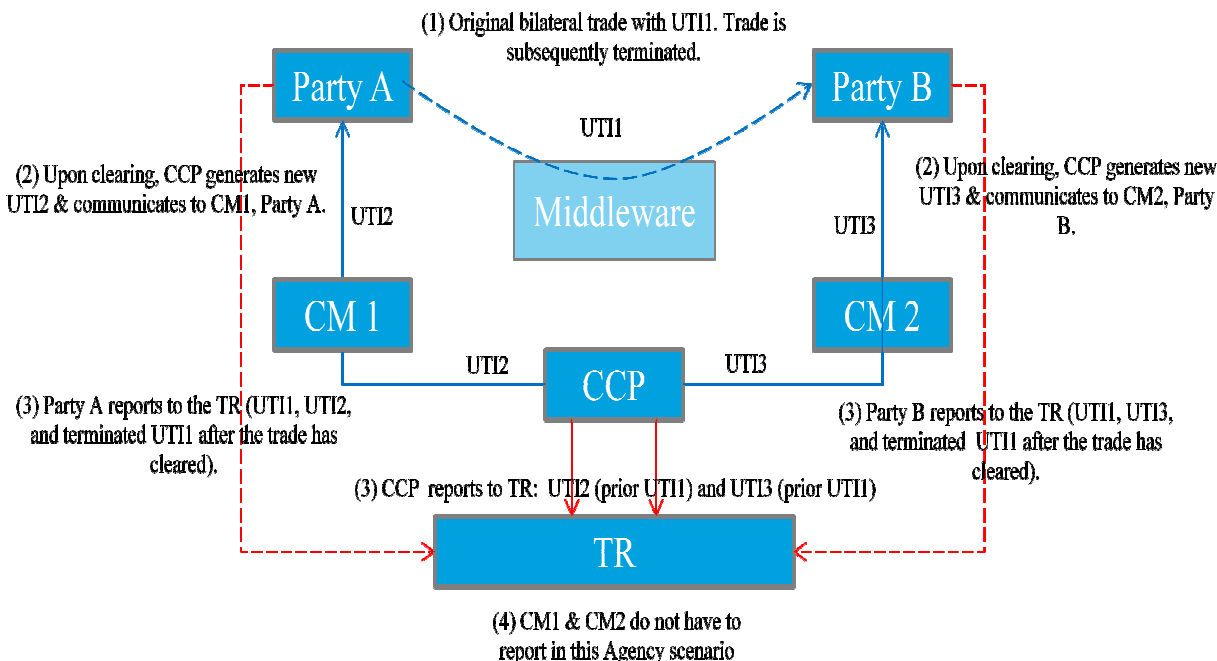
(1) Original bilateral trade with UTI1. Trade is subsequently terminated.

Party A

Party B

UTI1

Middleware

(2) Upon clearing, CCP generates new UTI2 & communicates to CM1, Party A.

UTI2

(2) Upon clearing, CCP generates new UTI3 & communicates to CM2, Party B.

UTI3

CM 1

CM 2

UTI2

CCP

UTI3

(3) Party A reports to the TR (UTI1, UTI2, and terminated UTI1 after the trade has cleared).

(3) Party B reports to the TR (UTI1, UTI3, and terminated UTI1 after the trade has cleared).

(3) CCP reports to TR: UTI2 (prior UTI1) and UTI3 (prior UTI1)

TR

(4) CM1 & CM2 do not have to report in this Agency scenario